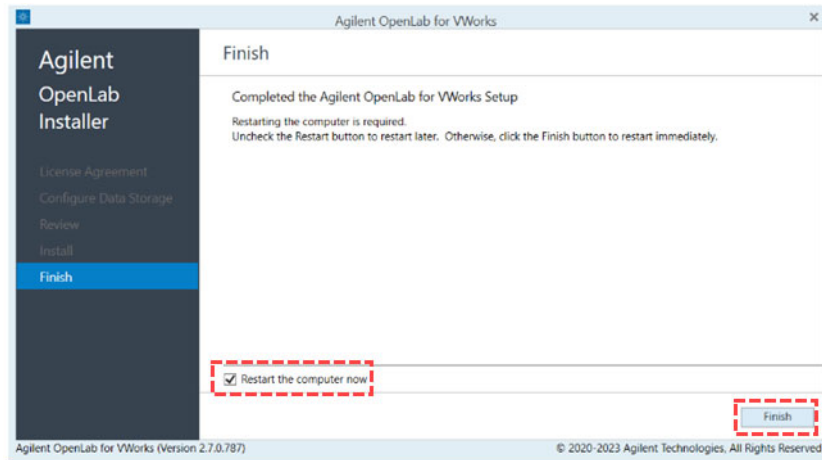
Agilent OpenLab for VWorks

Agilent
OpenLab
Installer

License Agreement
Configure Data Storage
Review
Install
Finish

Finish

Completed the Agilent OpenLab for VWorks Setup

Restarting the computer is required.
Uncheck the Restart button to restart later. Otherwise, click the Finish button to restart immediately.

Restart the computer now

Finish

Agilent OpenLab for VWorks (Version 2.7.0.787)

© 2020-2023 Agilent Technologies, All Rights Reserved